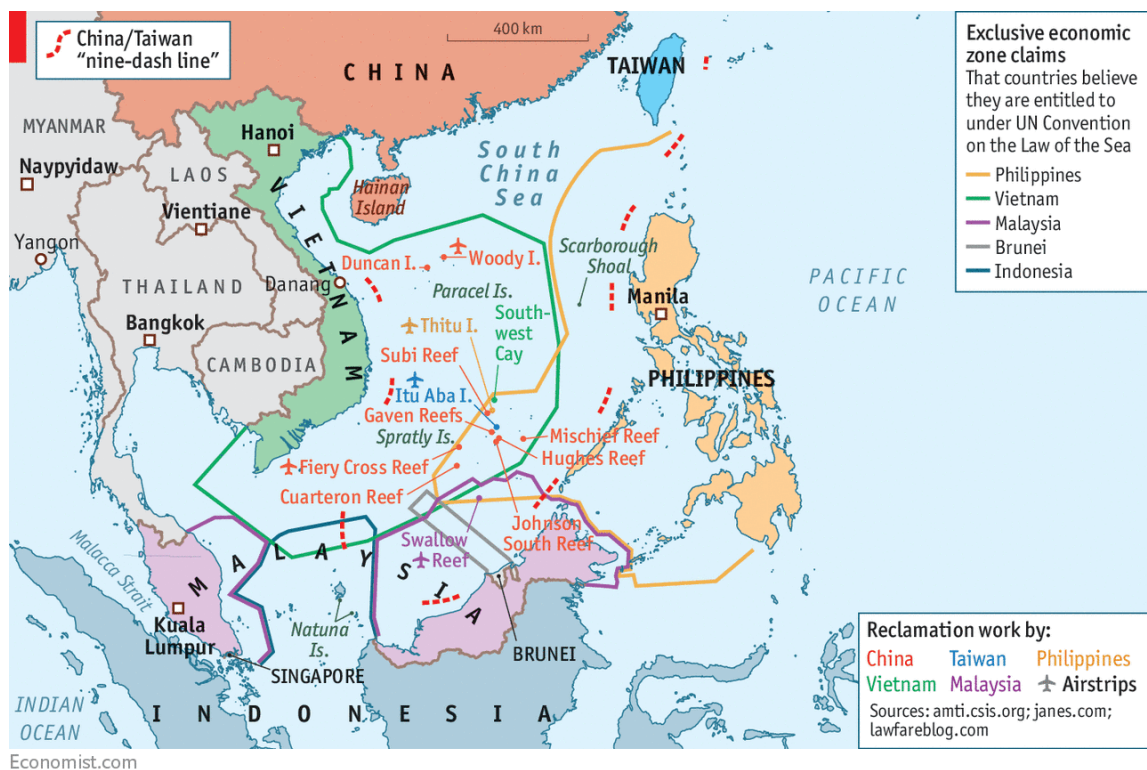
China/Taiwan "nine-dash line"

400 km

CHINA

TAIWAN

MYANMAR

Hanoi

Naypyidaw

LAOS

Vientiane

Yangon

VIETNAM

Hainan Island

South China Sea

Duncan I.

Woody I.

Scarborough Shoal

THAILAND

Danang

Paracel Is.

Manila

PACIFIC OCEAN

Bangkok

Thitu I.

Southwest Cay

Subi Reef

CAMBODIA

Itu Aba I.

PHILIPPINES

Gaven Reefs

Spratly Is.

Mischief Reef

Hughes Reef

Fiery Cross Reef

Cuarteron Reef

Johnson South Reef

Swallow Reef

Malacca Strait

MALAYSIA

Kuala Lumpur

Natuna Is.

SINGAPORE

BRUNEI

INDIAN OCEAN

INDONESIA

Exclusive economic zone claims
That countries believe they are entitled to under UN Convention on the Law of the Sea

Philippines
Vietnam
Malaysia
Brunei
Indonesia

Reclamation work by:
China Taiwan Philippines
Vietnam Malaysia Airstrips

Sources: amti.csis.org; janes.com; lawfareblog.com

Economist.com